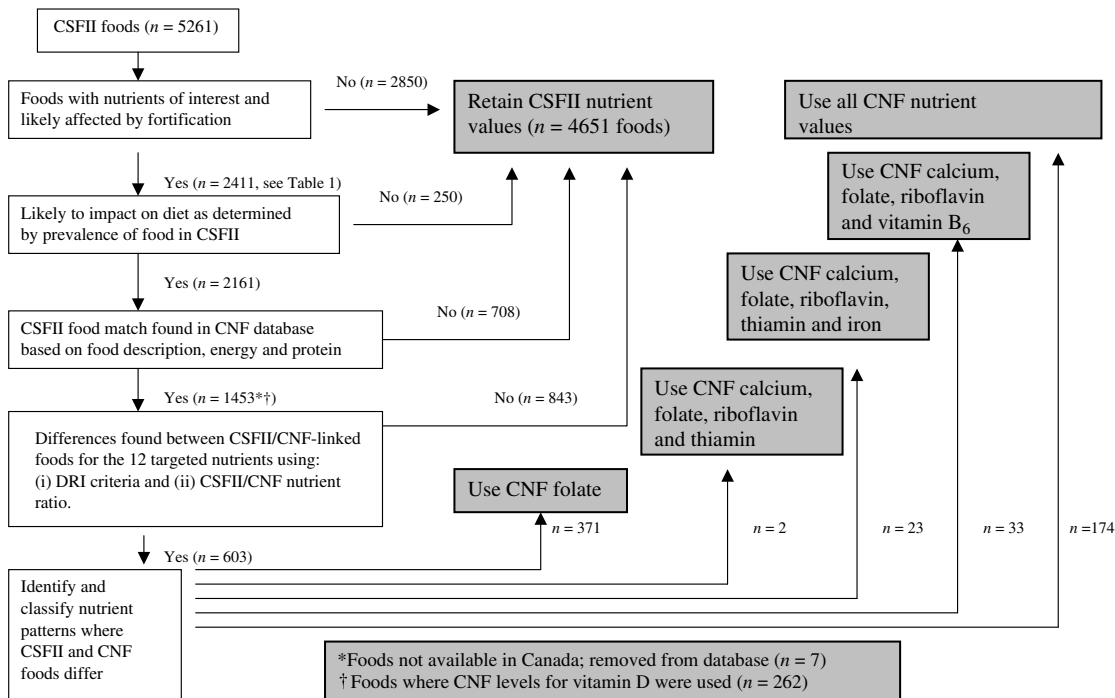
CSFII foods ($n$ = 5261)

Foods with nutrients of interest and likely affected by fortification

No ($n$ = 2850)

Retain CSFII nutrient values ($n$ = 4651 foods)

Use all CNF nutrient values

Yes ($n$ = 2411, see Table 1)

No ($n$ = 250)

Use CNF calcium, folate, riboflavin and vitamin $B_6$

Likely to impact on diet as determined by prevalence of food in CSFII

Yes ($n$ = 2161)

Use CNF calcium, folate, riboflavin, thiamin and iron

No ($n$ = 708)

CSFII food match found in CNF database based on food description, energy and protein

Yes ($n$ = 1453*†)

No ($n$ = 843)

Use CNF calcium, folate, riboflavin and thiamin

Differences found between CSFII/CNF-linked foods for the 12 targeted nutrients using: (i) DRI criteria and (ii) CSFII/CNF nutrient ratio.

Use CNF folate

$n$ = 371

$n$ = 2

$n$ = 23

$n$ = 33

$n$ =174

Yes ($n$ = 603)

Identify and classify nutrient patterns where CSFII and CNF foods differ

*Foods not available in Canada; removed from database ($n$ = 7)
† Foods where CNF levels for vitamin D were used ($n$ = 262)